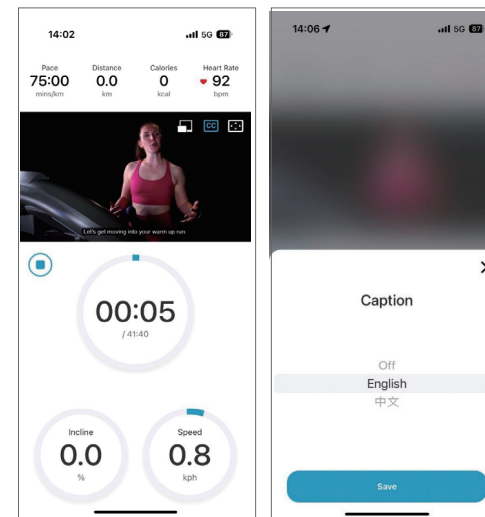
14:02
5G 87

Pace
75:00
mins/km

Distance
0.0
km

Calories
0
kcal

Heart Rate
92
bpm

CC

Let's get moving into your warm up run.

00:05
/ 41:40

Incline
0.0
%

Speed
0.8
kph

14:06
5G 87

Caption

Off
English
中文

Save